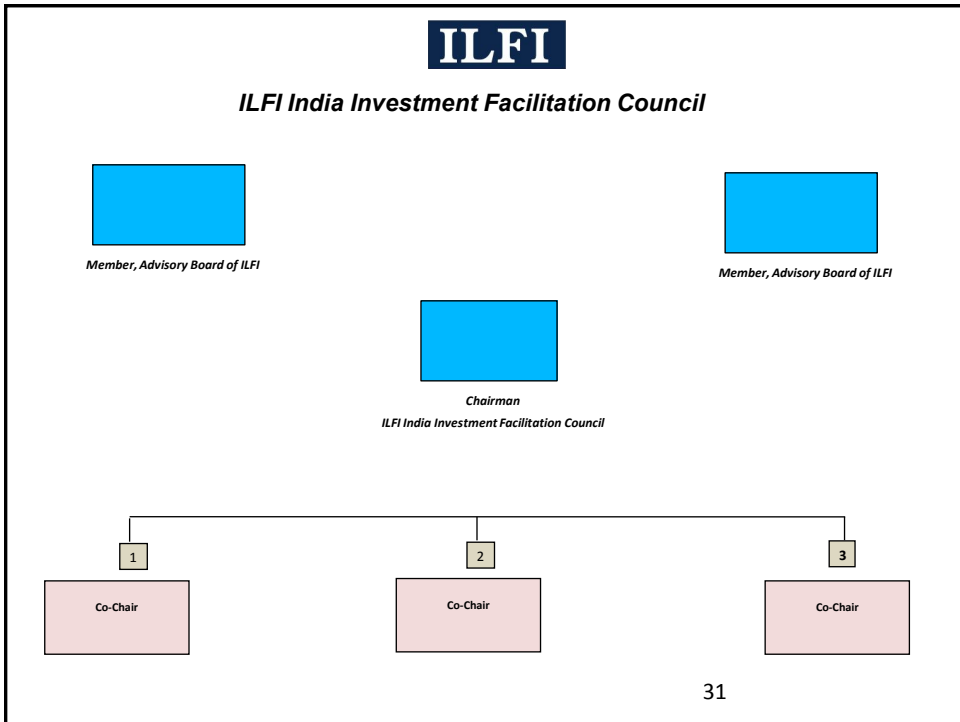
ILFI

ILFI India Investment Facilitation Council

Member, Advisory Board of ILFI

Member, Advisory Board of ILFI

Chairman
ILFI India Investment Facilitation Council

1

2

3

Co-Chair

Co-Chair

Co-Chair

31